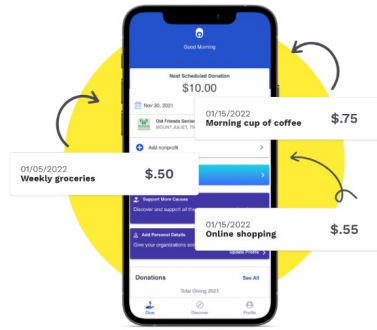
Good Morning

Next Scheduled Donation
$10.00

Nov 30, 2021

Old Friends Senior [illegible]
MOUNT JULIET, T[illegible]

Add nonprofit

01/15/2022
Morning cup of coffee
$.75

01/05/2022
Weekly groceries
$.50

Support More Causes
Discover and support all t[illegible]

Add Personal Details
Give your organizations so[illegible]

Update Profile

01/15/2022
Online shopping
$.55

Donations
See All

Total Giving 2021

Give
Discover
Profile